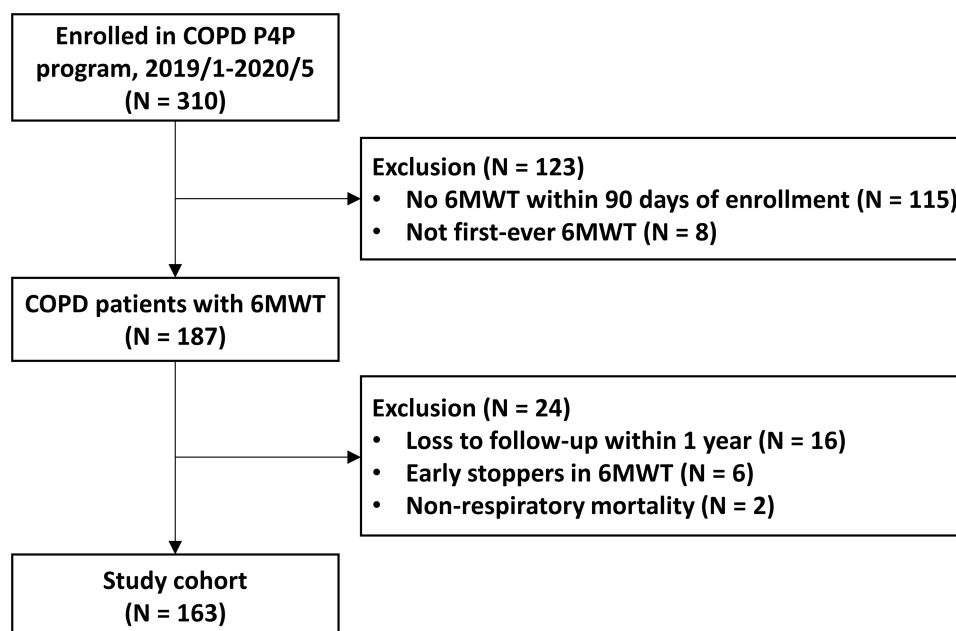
Enrolled in COPD P4P program, 2019/1-2020/5
(N = 310)

Exclusion (N = 123)
• No 6MWT within 90 days of enrollment (N = 115)
• Not first-ever 6MWT (N = 8)

COPD patients with 6MWT
(N = 187)

Exclusion (N = 24)
• Loss to follow-up within 1 year (N = 16)
• Early stoppers in 6MWT (N = 6)
• Non-respiratory mortality (N = 2)

Study cohort
(N = 163)